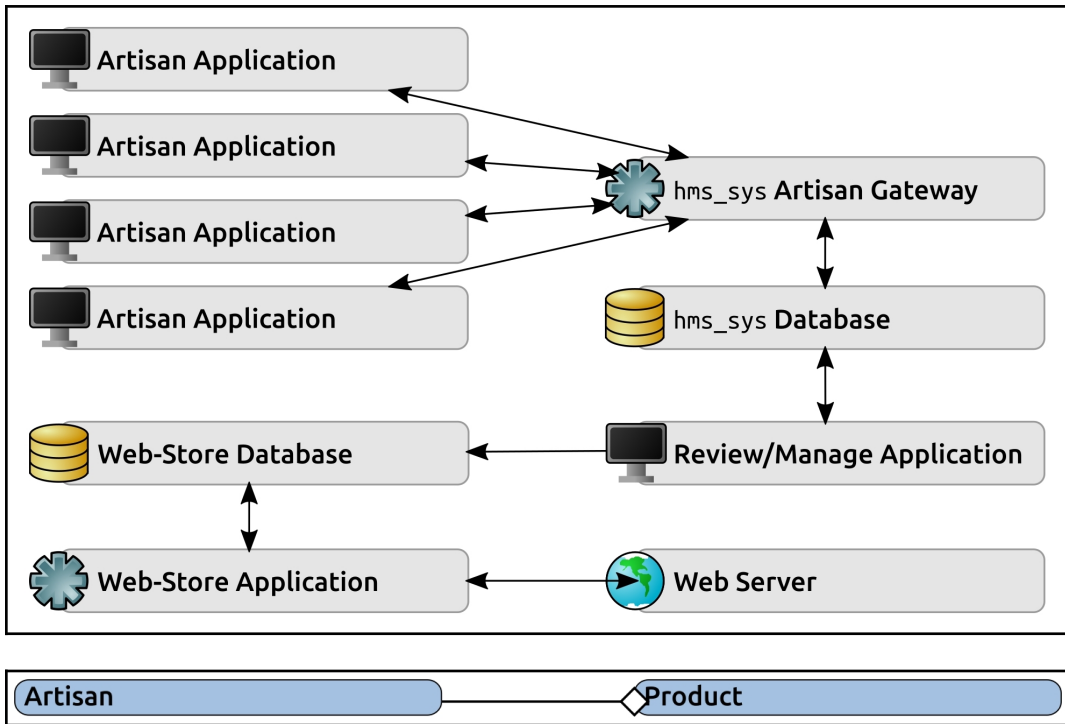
Artisan Application

Artisan Application

Artisan Application

Artisan Application

hms_sys Artisan Gateway

hms_sys Database

Web-Store Database

Review/Manage Application

Web-Store Application

Web Server

Artisan

Product